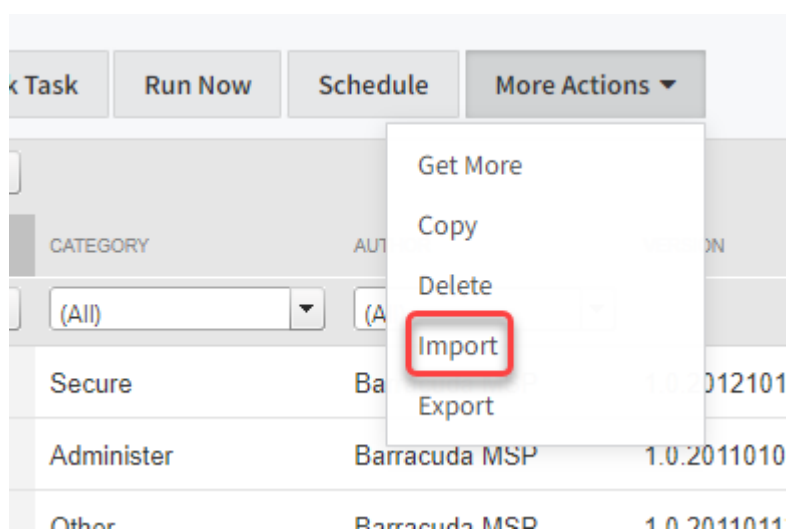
k Task Run Now Schedule More Actions ▾

Get More
Copy
Delete
Import
Export

| CATEGORY | AUT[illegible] | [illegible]ON |
|---|---|---|
| (All) | (A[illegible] | |
| Secure | Ba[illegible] | 1.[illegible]012101 |
| Administer | Barracuda MSP | 1.0.2011010 |
| Other | Barracuda MSP | 1.0.2011011 |